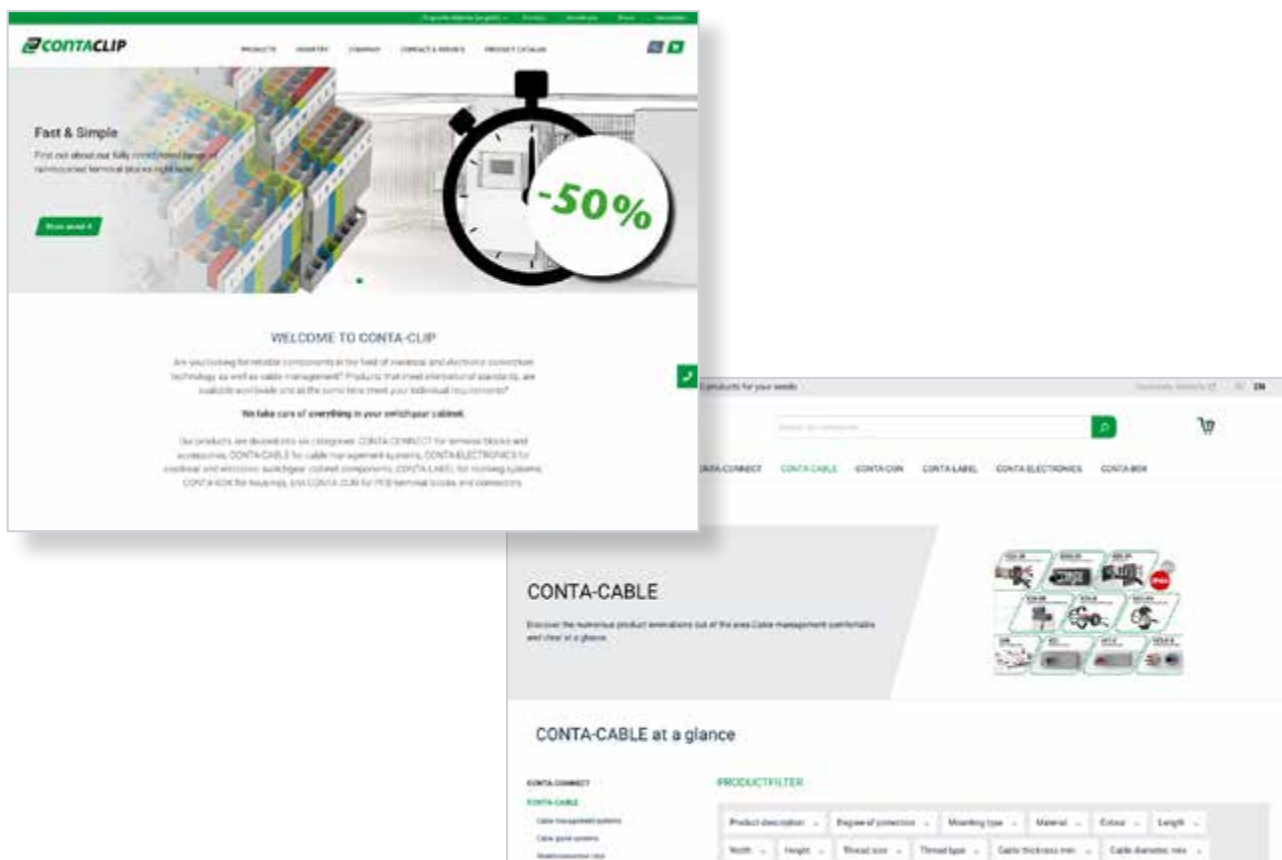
CONTACLIP

PRODUCTS INDUSTRY COMPANY CONTACT & SERVICE PRODUCT CATALOG

Fast & Simple

Find out about our fully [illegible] terminal blocks right now.

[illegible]

-50%

WELCOME TO CONTA-CLIP

Are you looking for reliable components in the field of electrical and electronic connection technology as well as cable management? Products that meet international standards, are available worldwide and at the same time meet your individual requirements?

We take care of everything in your switchgear cabinet.

Our products are divided into six categories: CONTA-CONNECT for terminal blocks and accessories, CONTA-CABLE for cable management systems, CONTA-ELECTRONICS for electrical and electronic switchgear cabinet components, CONTA-LABEL for marking systems, CONTA-BOX for housings, and CONTA-CON for PCB terminal blocks and connectors.

products for your needs

EN

CONTA-CONNECT CONTA-CABLE CONTA-CON CONTA-LABEL CONTA-ELECTRONICS CONTA-BOX

CONTA-CABLE

Discover the numerous product innovations out of the area Cable management comfortable and clear at a glance.

CONTA-CABLE at a glance

CONTA-CONNECT

CONTA-CABLE

Cable management systems

Cable gland systems

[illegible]

PRODUCTFILTER

Product description
Degree of protection
Mounting type
Material
Colour
Length
Width
Height
Thread size
Thread type
Cable thickness min
Cable diameter, max